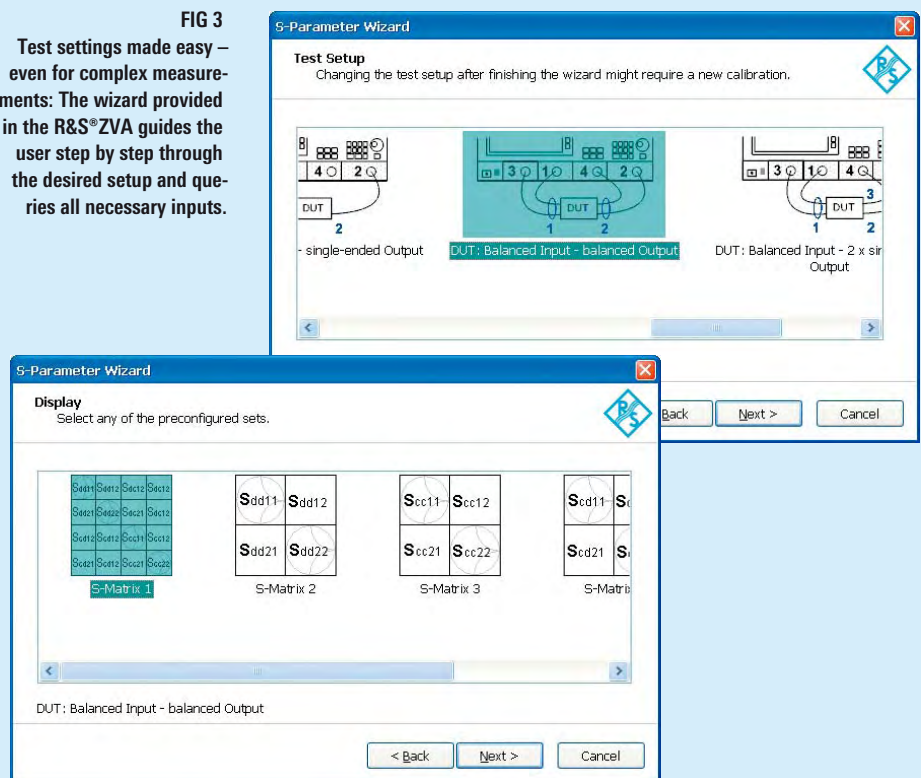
FIG 3
Test settings made easy – even for complex measurements: The wizard provided in the R&S®ZVA guides the user step by step through the desired setup and queries all necessary inputs.

S-Parameter Wizard

Test Setup
Changing the test setup after finishing the wizard might require a new calibration.

4 2
DUT
2
- single-ended Output

3 1 4 2
DUT
1 2
DUT: Balanced Input - balanced Output

3 1 4
DUT
3
1 2
DUT: Balanced Input - 2 x sir Output

Back Next > Cancel

S-Parameter Wizard

Display
Select any of the preconfigured sets.

| Sdd11 | Sdd12 | Sdc12 | Sdc12 |
|---|---|---|---|
| Sdd21 | Sdd22 | Sdc21 | Sdc12 |
| Scd12 | Scd12 | Scc11 | Scc12 |
| Scd21 | Scd12 | Scc21 | Scc22 |

S-Matrix 1

| Sdd11 | Sdd12 |
|---|---|
| Sdd21 | Sdd22 |

S-Matrix 2

| Scc11 | Scc12 |
|---|---|
| Scc21 | Scc22 |

S-Matrix 3

| Scd11 | S |
|---|---|
| Scd21 | S |

S-Matri

DUT: Balanced Input - balanced Output

< Back Next > Cancel